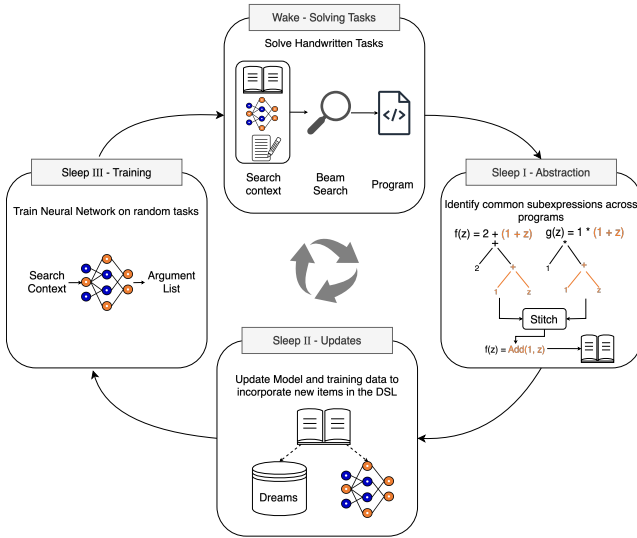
Wake - Solving Tasks

Solve Handwritten Tasks

Search context

Beam Search

Program

Sleep III - Training

Train Neural Network on random tasks

Search Context

Argument List

Sleep I - Abstraction

Identify common subexpressions across programs

f(z) = 2 + (1 + z)

g(z) = 1 * (1 + z)

+

2

+

1

z

*

1

+

1

z

Stitch

f(z) = Add(1, z)

Sleep II - Updates

Update Model and training data to incorporate new items in the DSL

Dreams